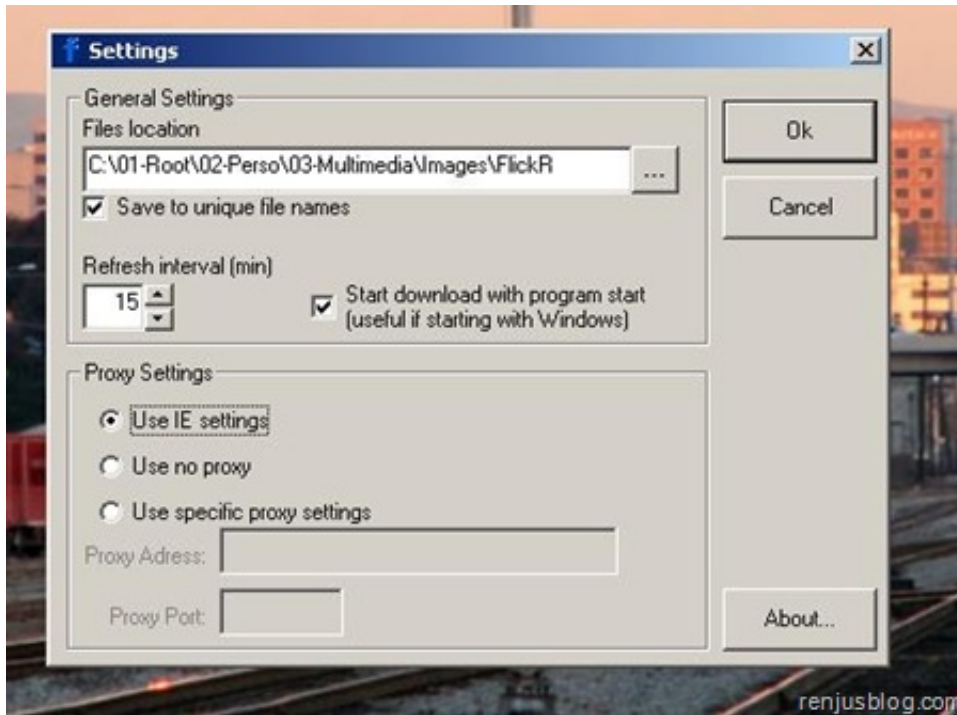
Settings

General Settings

Files location

C:\01-Root\02-Perso\03-Multimedia\Images\FlickR

...

Save to unique file names

Refresh interval (min)

15

Start download with program start (useful if starting with Windows)

Proxy Settings

Use IE settings

Use no proxy

Use specific proxy settings

Proxy Adress:

Proxy Port:

Ok

Cancel

About...

renjusblog.com